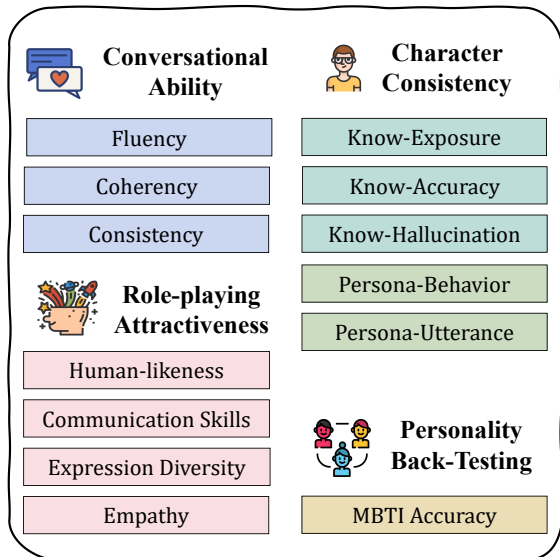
Conversational Ability

Fluency

Coherency

Consistency

Role-playing Attractiveness

Human-likeness

Communication Skills

Expression Diversity

Empathy

Character Consistency

Know-Exposure

Know-Accuracy

Know-Hallucination

Persona-Behavior

Persona-Utterance

Personality Back-Testing

MBTI Accuracy